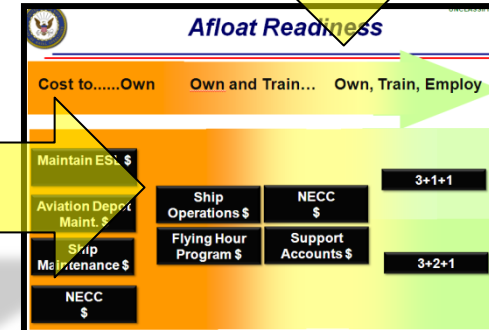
Afloat Readiness

UNCLASSI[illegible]

Cost to......Own

Own and Train...

Own, Train, Employ

Maintain ESL $

Aviation Depot Maint. $

Ship Maintenance $

NECC $

Ship Operations $

Flying Hour Program $

NECC $

Support Accounts $

3+1+1

3+2+1